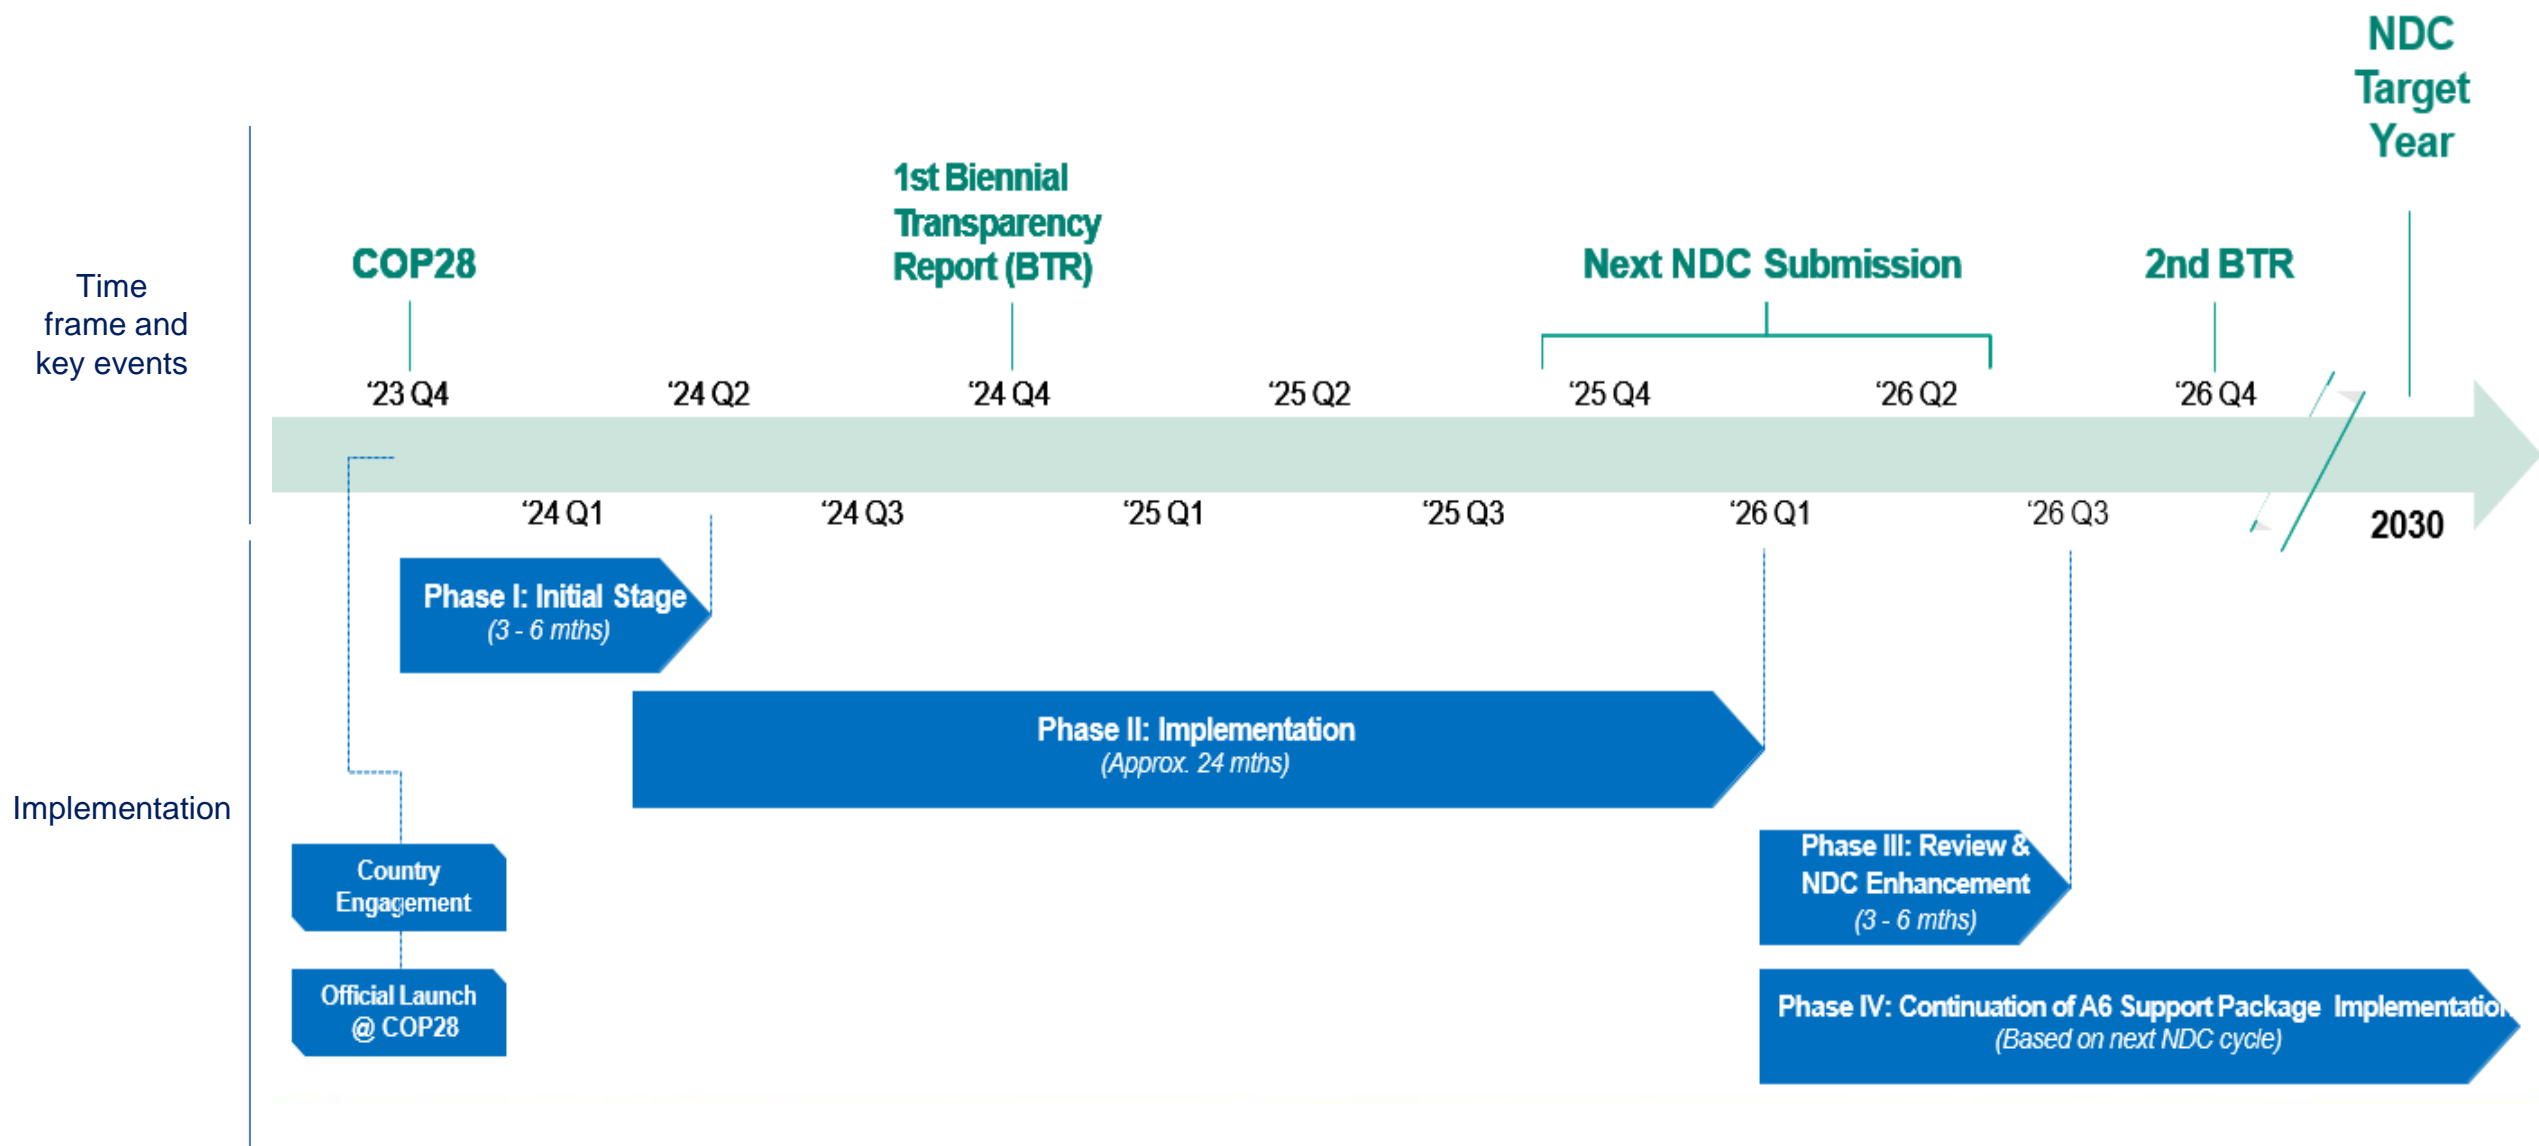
NDC Target Year

Time frame and key events

COP28

1st Biennial Transparency Report (BTR)

Next NDC Submission

2nd BTR

'23 Q4
'24 Q2
'24 Q4
'25 Q2
'25 Q4
'26 Q2
'26 Q4

'24 Q1
'24 Q3
'25 Q1
'25 Q3
'26 Q1
'26 Q3
2030

Implementation

Phase I: Initial Stage
(3 - 6 mths)

Phase II: Implementation
(Approx. 24 mths)

Phase III: Review & NDC Enhancement
(3 - 6 mths)

Phase IV: Continuation of A6 Support Package Implementatio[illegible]
(Based on next NDC cycle)

Country Engagement

Official Launch @ COP28